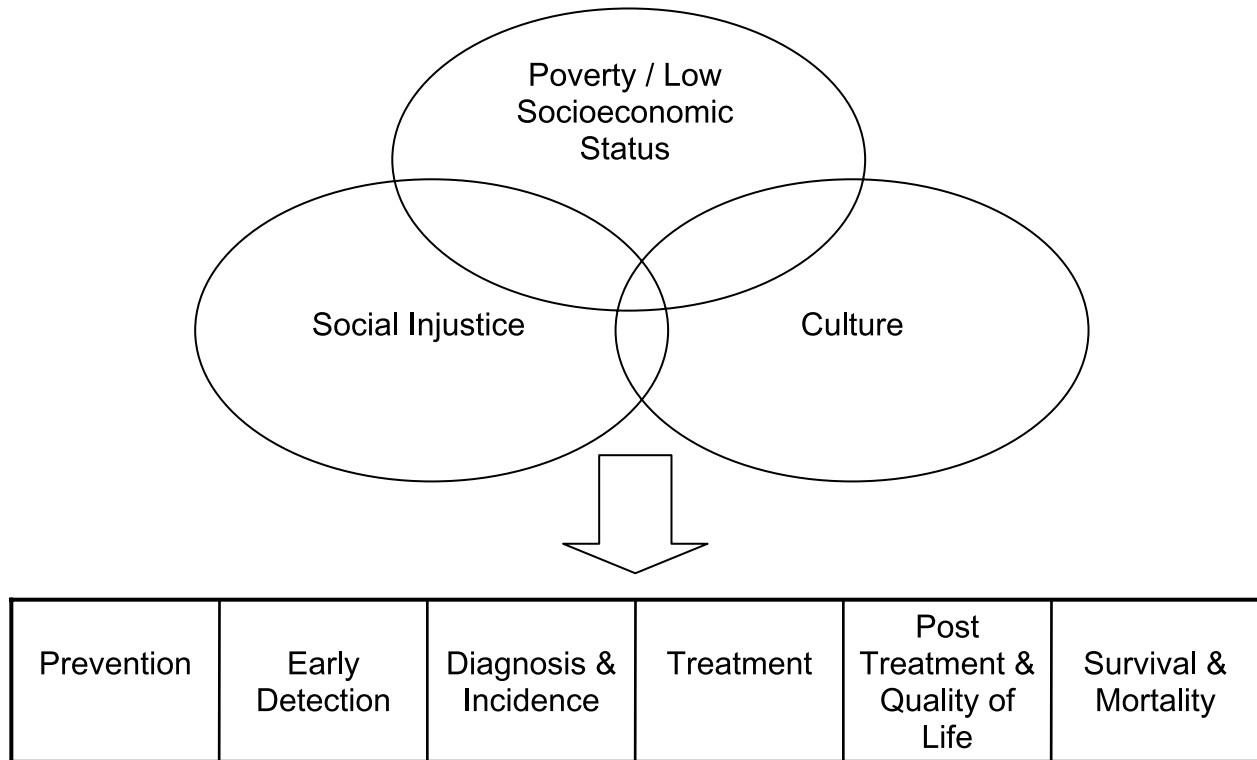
Poverty / Low Socioeconomic Status

Social Injustice

Culture

| Prevention | Early Detection | Diagnosis & Incidence | Treatment | Post Treatment & Quality of Life | Survival & Mortality |
|---|---|---|---|---|---|